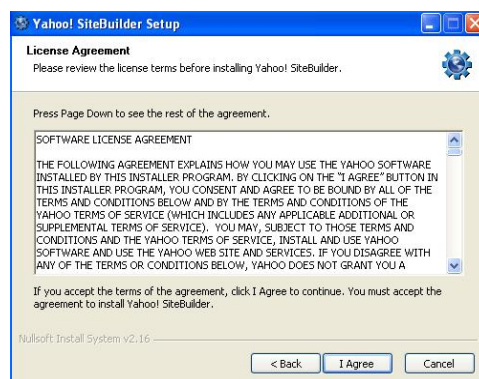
Yahoo! SiteBuilder Setup

License Agreement
Please review the license terms before installing Yahoo! SiteBuilder.

Press Page Down to see the rest of the agreement.

SOFTWARE LICENSE AGREEMENT

THE FOLLOWING AGREEMENT EXPLAINS HOW YOU MAY USE THE YAHOO SOFTWARE INSTALLED BY THIS INSTALLER PROGRAM. BY CLICKING ON THE "I AGREE" BUTTON IN THIS INSTALLER PROGRAM, YOU CONSENT AND AGREE TO BE BOUND BY ALL OF THE TERMS AND CONDITIONS BELOW AND BY THE TERMS AND CONDITIONS OF THE YAHOO TERMS OF SERVICE (WHICH INCLUDES ANY APPLICABLE ADDITIONAL OR SUPPLEMENTAL TERMS OF SERVICE). YOU MAY, SUBJECT TO THOSE TERMS AND CONDITIONS AND THE YAHOO TERMS OF SERVICE, INSTALL AND USE YAHOO SOFTWARE AND USE THE YAHOO WEB SITE AND SERVICES. IF YOU DISAGREE WITH ANY OF THE TERMS OR CONDITIONS BELOW, YAHOO DOES NOT GRANT YOU A

If you accept the terms of the agreement, click I Agree to continue. You must accept the agreement to install Yahoo! SiteBuilder.

Nullsoft Install System v2.16

< Back I Agree Cancel